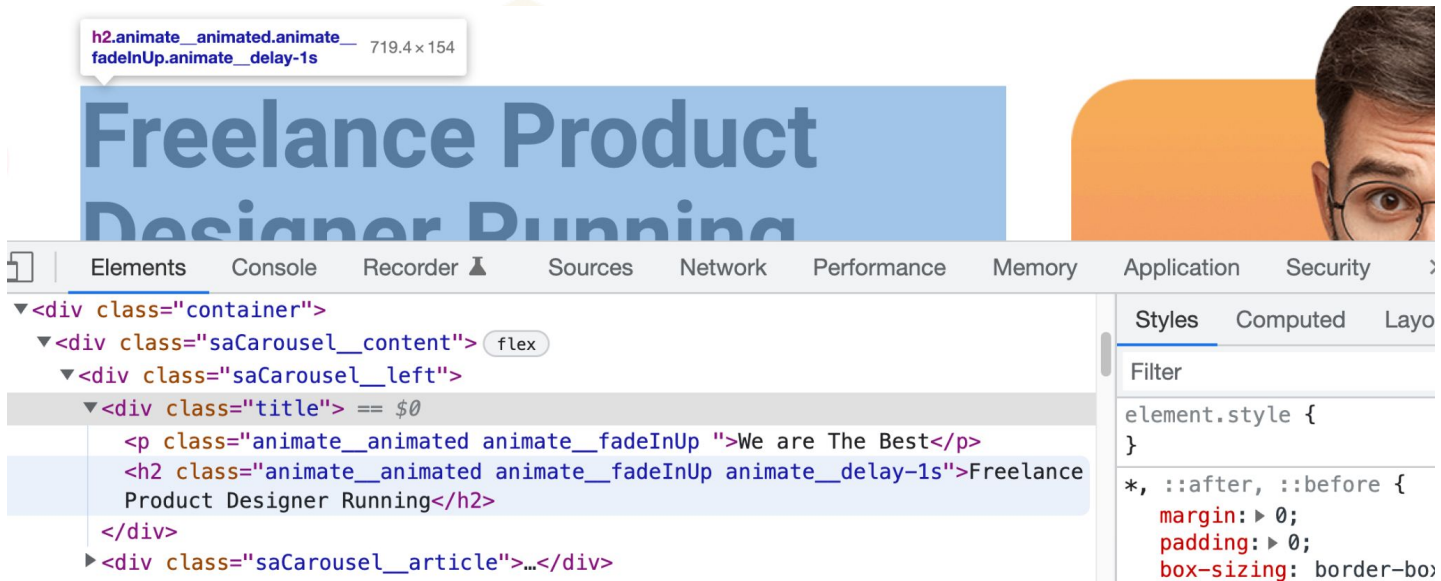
h2.animate__animated.animate__fadeInUp.animate__delay-1s 719.4 × 154

Freelance Product

Designer Running

Elements Console Recorder Sources Network Performance Memory Application Security

▼<div class="container">
▼<div class="saCarousel__content"> flex
▼<div class="saCarousel__left">
▼<div class="title"> == $0
<p class="animate__animated animate__fadeInUp ">We are The Best</p>
<h2 class="animate__animated animate__fadeInUp animate__delay-1s">Freelance Product Designer Running</h2>
</div>
▶<div class="saCarousel__article">…</div>

Styles Computed Layo

Filter

element.style {
}

*, ::after, ::before {
margin: ▶ 0;
padding: ▶ 0;
box-sizing: border-box